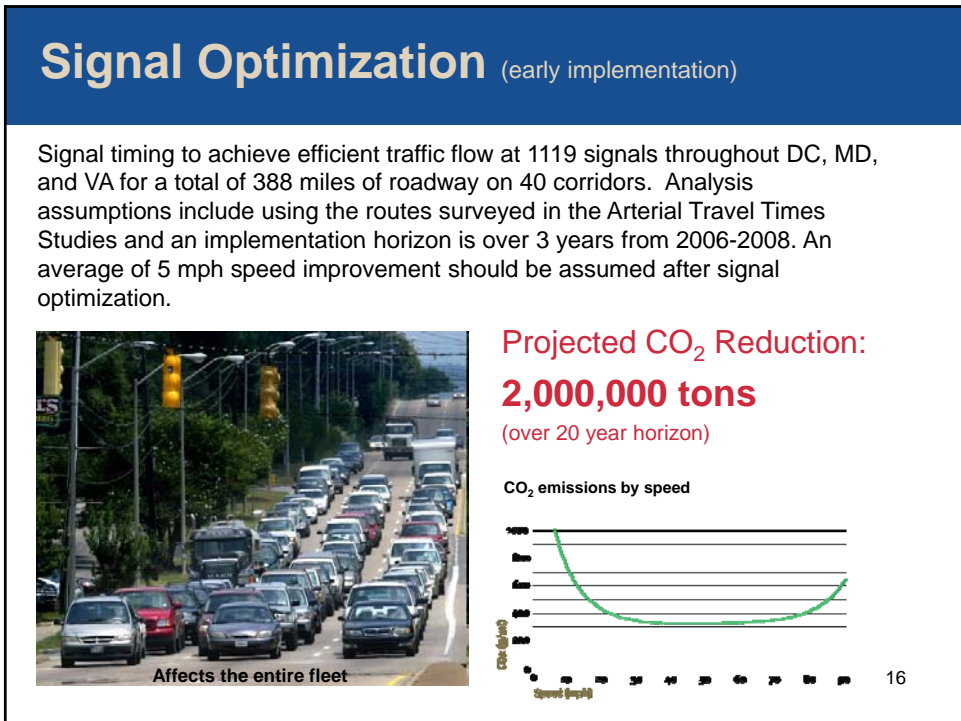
Signal Optimization (early implementation)

Signal timing to achieve efficient traffic flow at 1119 signals throughout DC, MD, and VA for a total of 388 miles of roadway on 40 corridors. Analysis assumptions include using the routes surveyed in the Arterial Travel Times Studies and an implementation horizon is over 3 years from 2006-2008. An average of 5 mph speed improvement should be assumed after signal optimization.

Affects the entire fleet

Projected $CO_2$ Reduction:

2,000,000 tons

(over 20 year horizon)

$CO_2$ emissions by speed

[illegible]

16